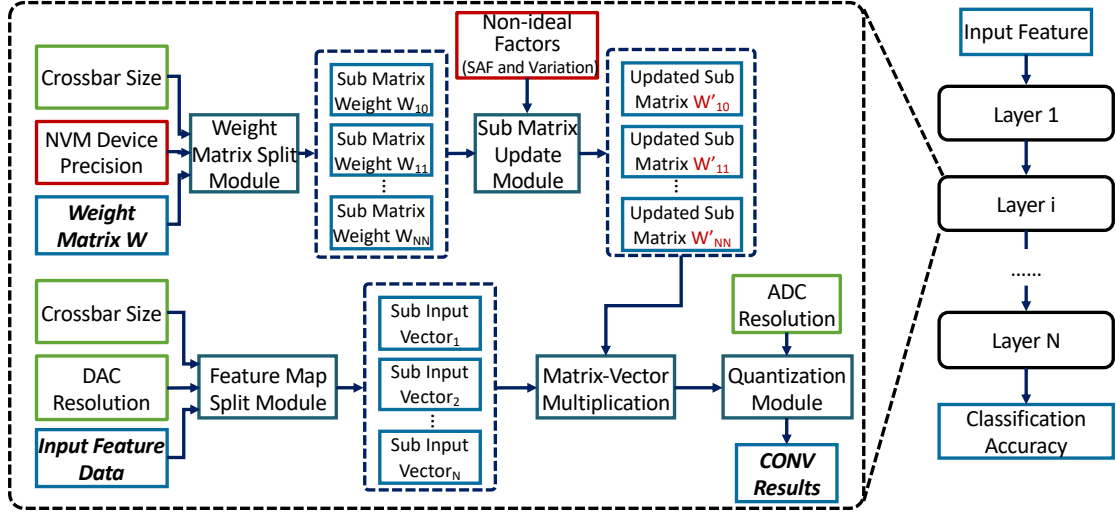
Non-ideal Factors
(SAF and Variation)

Crossbar Size

NVM Device Precision

Weight Matrix W

Weight Matrix Split Module

Sub Matrix Weight $W_{10}$

Sub Matrix Weight $W_{11}$

⋮

Sub Matrix Weight $W_{NN}$

Sub Matrix Update Module

Updated Sub Matrix $W'_{10}$

Updated Sub Matrix $W'_{11}$

⋮

Updated Sub Matrix $W'_{NN}$

Crossbar Size

DAC Resolution

Input Feature Data

Feature Map Split Module

Sub Input $Vector_1$

Sub Input $Vector_2$

⋮

Sub Input $Vector_N$

Matrix-Vector Multiplication

ADC Resolution

Quantization Module

CONV Results

Input Feature

Layer 1

Layer i

......

Layer N

Classification Accuracy